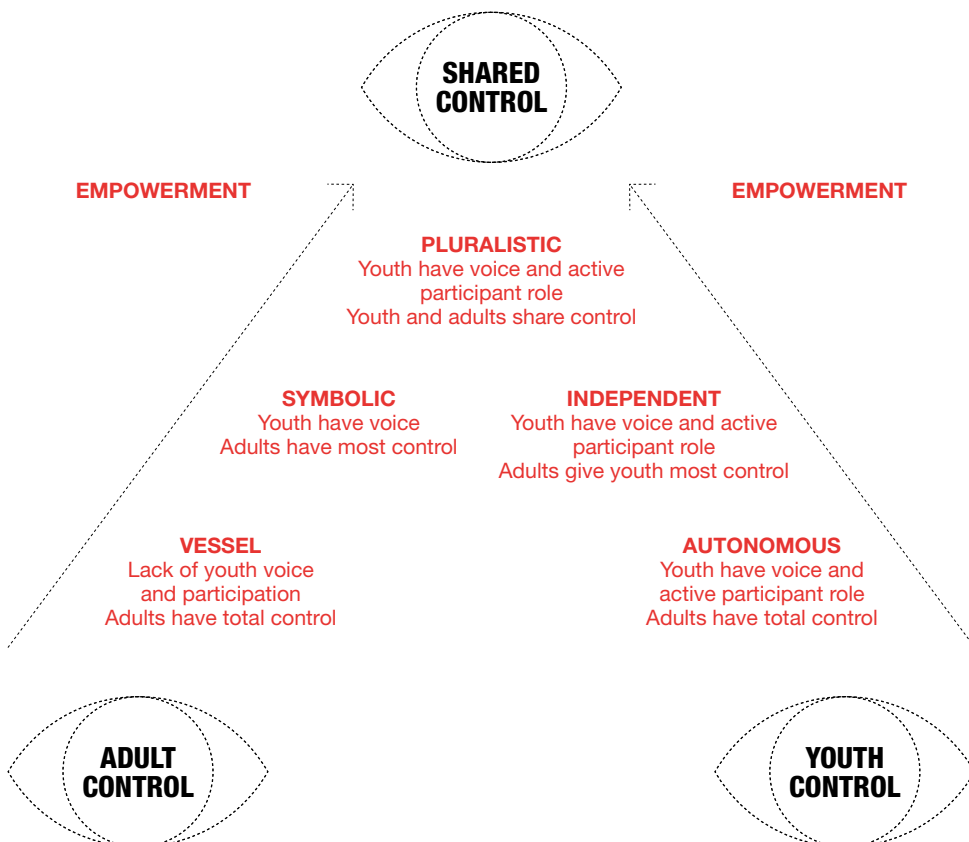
SHARED CONTROL

EMPOWERMENT

EMPOWERMENT

PLURALISTIC
Youth have voice and active participant role
Youth and adults share control

SYMBOLIC
Youth have voice
Adults have most control

INDEPENDENT
Youth have voice and active participant role
Adults give youth most control

VESSEL
Lack of youth voice and participation
Adults have total control

AUTONOMOUS
Youth have voice and active participant role
Adults have total control

ADULT CONTROL

YOUTH CONTROL